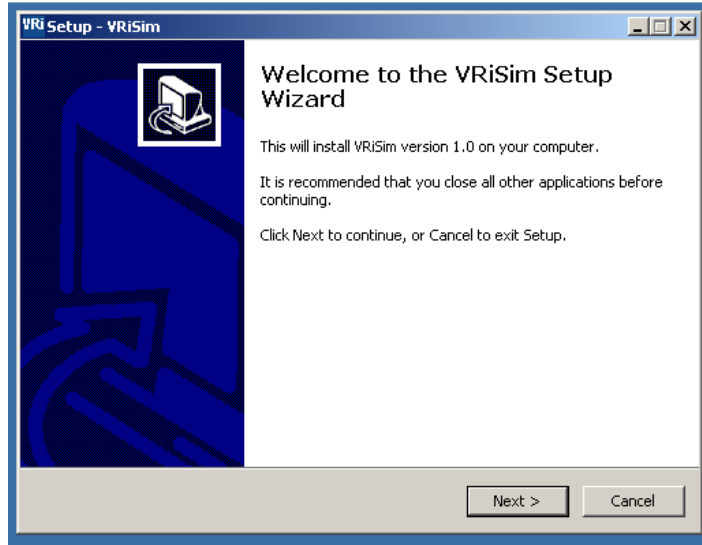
VRi Setup - VRiSim

Welcome to the VRiSim Setup Wizard

This will install VRiSim version 1.0 on your computer.

It is recommended that you close all other applications before continuing.

Click Next to continue, or Cancel to exit Setup.

Next >

Cancel